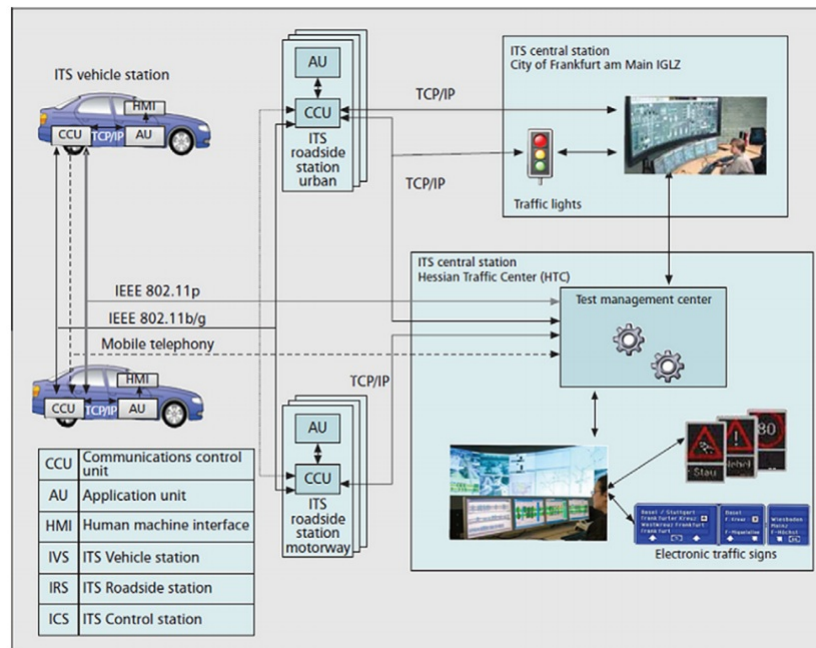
ITS vehicle station

HMI
CCU
TCP/IP
AU

AU
CCU
ITS roadside station urban

TCP/IP

TCP/IP

ITS central station
City of Frankfurt am Main IGLZ

Traffic lights

ITS central station
Hessian Traffic Center (HTC)

Test management center

IEEE 802.11p
IEEE 802.11b/g
Mobile telephony

HMI
CCU
TCP/IP
AU

TCP/IP

AU
CCU
ITS roadside station motorway

Stau
Nebel
80

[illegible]

Electronic traffic signs

| CCU | Communications control unit |
|---|---|
| AU | Application unit |
| HMI | Human machine interface |
| IVS | ITS Vehicle station |
| IRS | ITS Roadside station |
| ICS | ITS Control station |